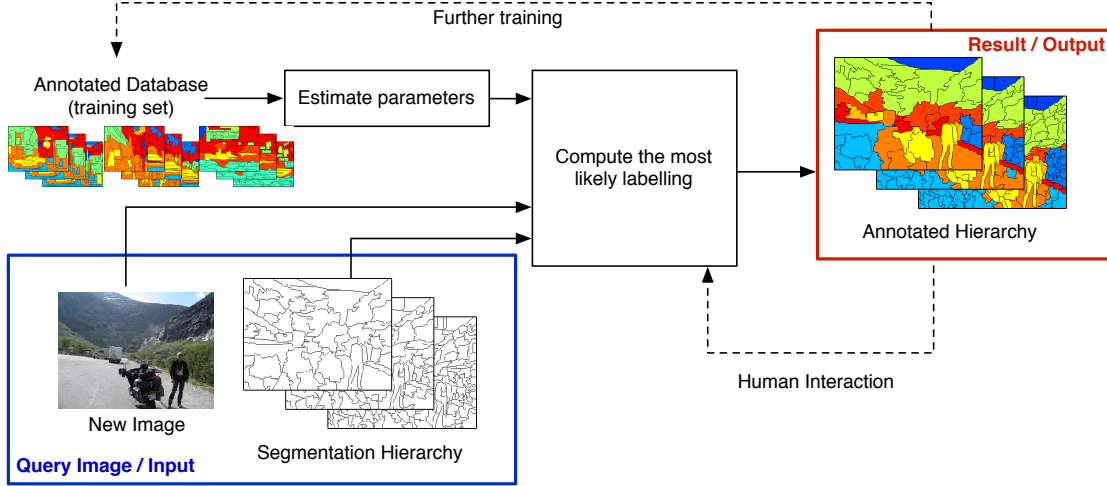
Further training

Annotated Database (training set)

Estimate parameters

Compute the most likely labelling

Result / Output

Annotated Hierarchy

Human Interaction

New Image

Segmentation Hierarchy

Query Image / Input